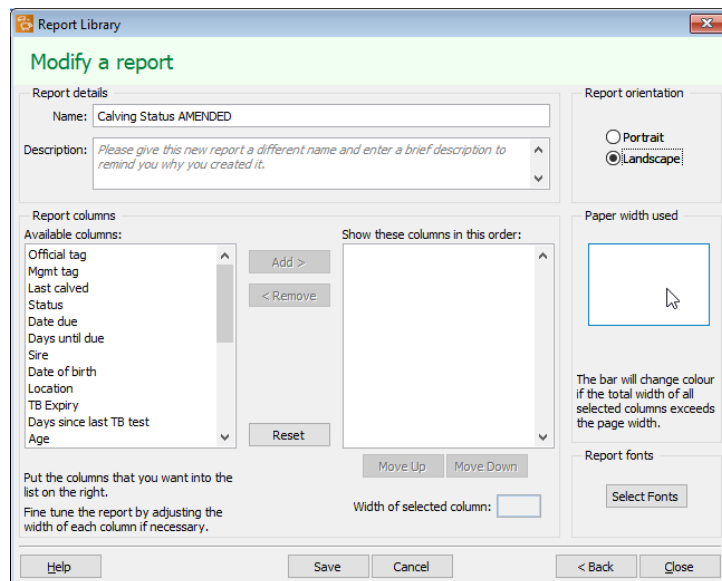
Report Library

Modify a report

Report details

Name: Calving Status AMENDED

Description: Please give this new report a different name and enter a brief description to remind you why you created it.

Report orientation

Portrait

Landscape

Report columns

Available columns:

Official tag
Mgmt tag
Last calved
Status
Date due
Days until due
Sire
Date of birth
Location
TB Expiry
Days since last TB test
Age

Add >

< Remove

Reset

Show these columns in this order:

Move Up

Move Down

Width of selected column:

Put the columns that you want into the list on the right.

Fine tune the report by adjusting the width of each column if necessary.

Paper width used

The bar will change colour if the total width of all selected columns exceeds the page width.

Report fonts

Select Fonts

Help

Save

Cancel

< Back

Close